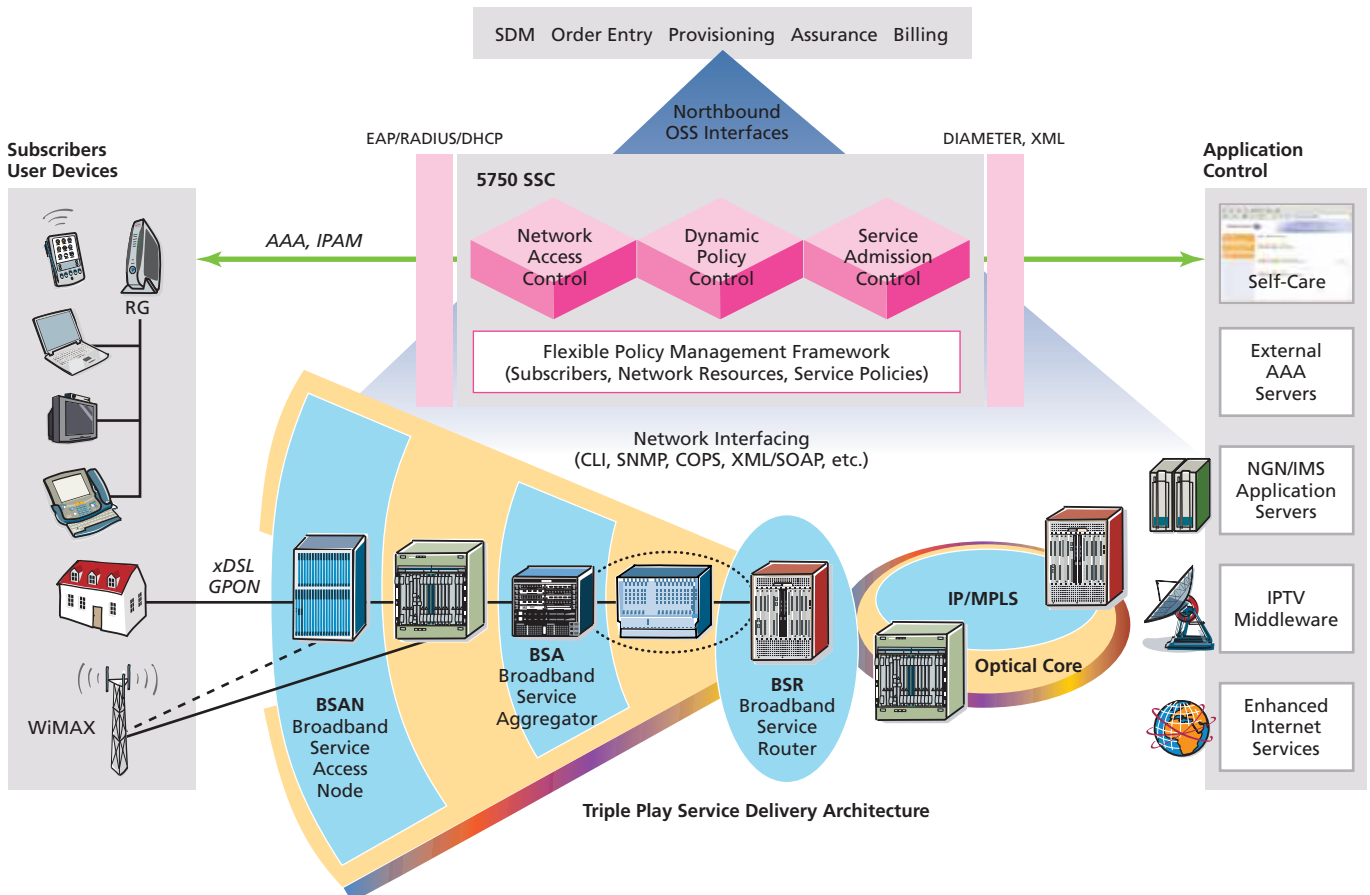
SDM Order Entry Provisioning Assurance Billing

Northbound OSS Interfaces

EAP/RADIUS/DHCP

DIAMETER, XML

Subscribers User Devices

Application Control

5750 SSC

AAA, IPAM

Network Access Control

Dynamic Policy Control

Service Admission Control

Flexible Policy Management Framework (Subscribers, Network Resources, Service Policies)

RG

Self-Care

External AAA Servers

Network Interfacing (CLI, SNMP, COPS, XML/SOAP, etc.)

NGN/IMS Application Servers

xDSL GPON

IP/MPLS

IPTV Middleware

BSA Broadband Service Aggregator

Optical Core

BSR Broadband Service Router

WiMAX

BSAN Broadband Service Access Node

Enhanced Internet Services

Triple Play Service Delivery Architecture